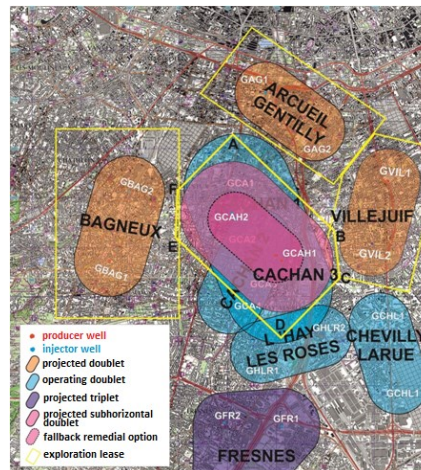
GAG1
ARCUEIL GENTILLY
GAG2
A
GVIL1
GBAG2
F
GCA1
BAGNEUX
GCAH2
VILLEJUIF
E
GCA2
B
GCAH1
GVIL2
GBAG1
CACHAN 3
C
GCA
CA
GCA
D
GCHL2
L'HAY
GHLR2
LES ROSES
CHEVILLY LARUE
GHLR1
GCHL1
producer well
injector well
projected doublet
operating doublet
projected triplet
projected subhorizontal doublet
fallback remedial option
exploration lease
GFR2
GFR1
FRESNES